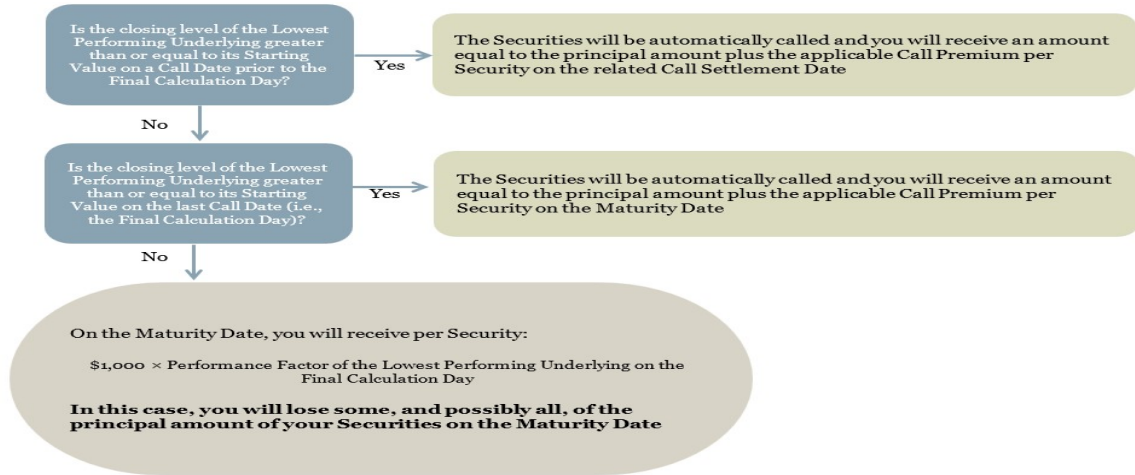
Is the closing level of the Lowest Performing Underlying greater than or equal to its Starting Value on a Call Date prior to the Final Calculation Day?

Yes

The Securities will be automatically called and you will receive an amount equal to the principal amount plus the applicable Call Premium per Security on the related Call Settlement Date

No

Is the closing level of the Lowest Performing Underlying greater than or equal to its Starting Value on the last Call Date (i.e., the Final Calculation Day)?

Yes

The Securities will be automatically called and you will receive an amount equal to the principal amount plus the applicable Call Premium per Security on the Maturity Date

No

On the Maturity Date, you will receive per Security:

$\$1,000 \times$ Performance Factor of the Lowest Performing Underlying on the Final Calculation Day

In this case, you will lose some, and possibly all, of the principal amount of your Securities on the Maturity Date